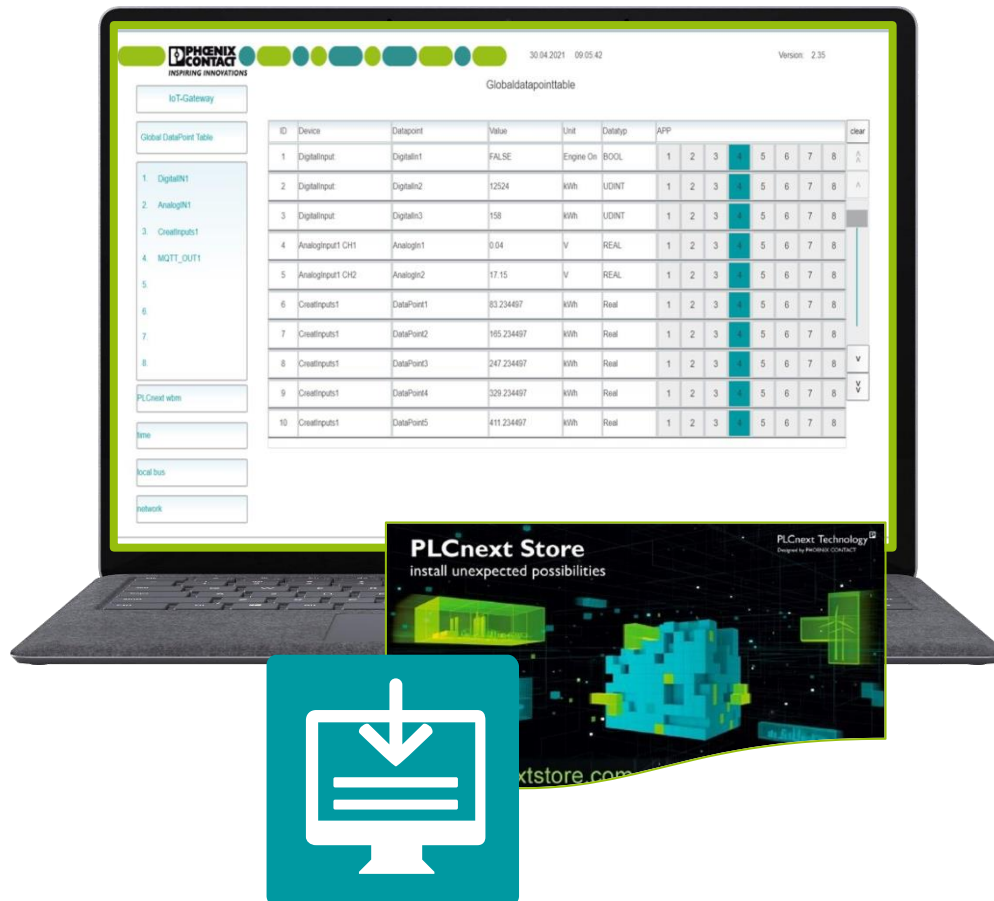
PHOENIX CONTACT
INSPIRING INNOVATIONS

30.04.2021 09:05:42

Version: 2.35

IoT-Gateway

Globaldatapointtable

Global DataPoint Table

1. DigitalIN1
2. AnalogIN1
3. CreatInputs1
4. MQTT_OUT1
5.
6.
7.
8.

PLCnext wbm

time

local bus

network

| ID | Device | Datapoint | Value | Unit | Datatyp | APP | | | | | | | |
|---|---|---|---|---|---|---|---|---|---|---|---|---|---|
| 1 | DigitalInput | DigitalIn1 | FALSE | Engine On | BOOL | 1 | 2 | 3 | 4 | 5 | 6 | 7 | 8 |
| 2 | DigitalInput | DigitalIn2 | 12524 | kWh | UDINT | 1 | 2 | 3 | 4 | 5 | 6 | 7 | 8 |
| 3 | DigitalInput | DigitalIn3 | 158 | kWh | UDINT | 1 | 2 | 3 | 4 | 5 | 6 | 7 | 8 |
| 4 | AnalogInput1 CH1 | AnalogIn1 | 0.04 | V | REAL | 1 | 2 | 3 | 4 | 5 | 6 | 7 | 8 |
| 5 | AnalogInput1 CH2 | AnalogIn2 | 17.15 | V | REAL | 1 | 2 | 3 | 4 | 5 | 6 | 7 | 8 |
| 6 | CreatInputs1 | DataPoint1 | 83.234497 | kWh | Real | 1 | 2 | 3 | 4 | 5 | 6 | 7 | 8 |
| 7 | CreatInputs1 | DataPoint2 | 165.234497 | kWh | Real | 1 | 2 | 3 | 4 | 5 | 6 | 7 | 8 |
| 8 | CreatInputs1 | DataPoint3 | 247.234497 | kWh | Real | 1 | 2 | 3 | 4 | 5 | 6 | 7 | 8 |
| 9 | CreatInputs1 | DataPoint4 | 329.234497 | kWh | Real | 1 | 2 | 3 | 4 | 5 | 6 | 7 | 8 |
| 10 | CreatInputs1 | DataPoint5 | 411.234497 | kWh | Real | 1 | 2 | 3 | 4 | 5 | 6 | 7 | 8 |

clear

PLCnext Store
install unexpected possibilities

PLCnext Technology
Designed by PHOENIX CONTACT

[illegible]xtstore.com